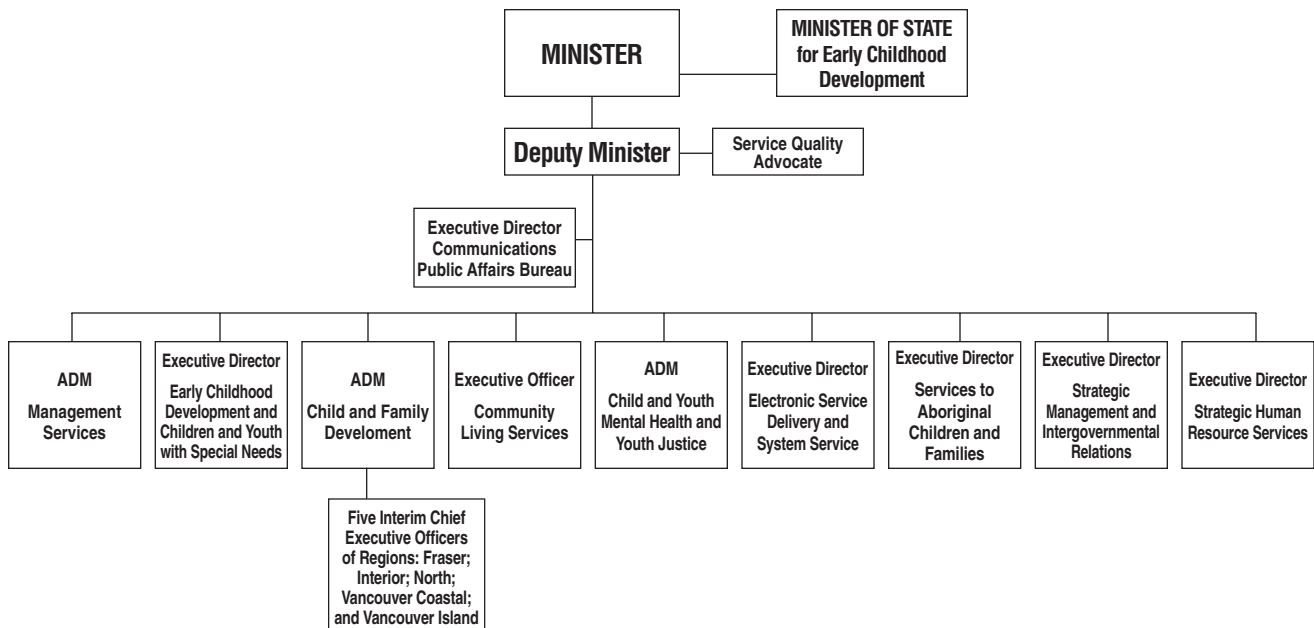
MINISTER

MINISTER OF STATE for Early Childhood Development

Deputy Minister

Service Quality Advocate

Executive Director Communications Public Affairs Bureau

ADM Management Services

Executive Director Early Childhood Development and Children and Youth with Special Needs

ADM Child and Family Develoment

Five Interim Chief Executive Officers of Regions: Fraser; Interior; North; Vancouver Coastal; and Vancouver Island

Executive Officer Community Living Services

ADM Child and Youth Mental Health and Youth Justice

Executive Director Electronic Service Delivery and System Service

Executive Director Services to Aboriginal Children and Families

Executive Director Strategic Management and Intergovernmental Relations

Executive Director Strategic Human Resource Services